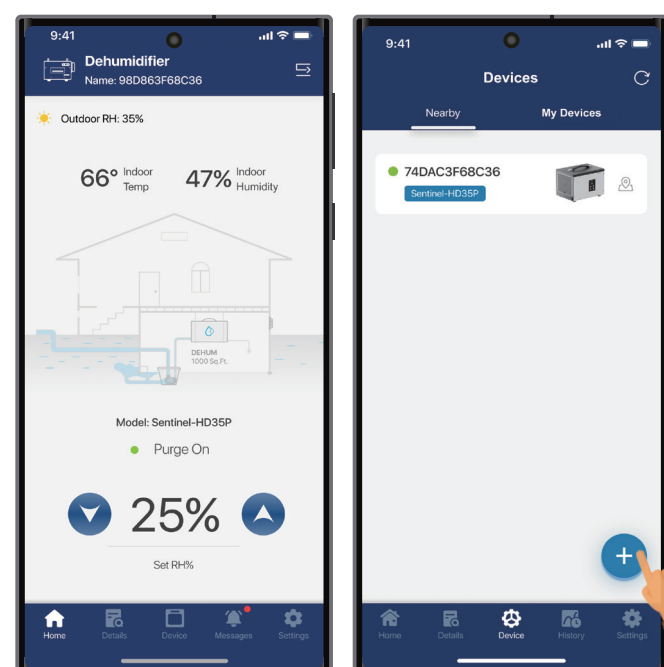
9:41

Dehumidifier
Name: 98D863F68C36

Outdoor RH: 35%

66° Indoor Temp

47% Indoor Humidity

DEHUM
1000 Sq.Ft.

Model: Sentinel-HD35P

Purge On

25%

Set RH%

Home
Details
Device
Messages
Settings

9:41

Devices

Nearby
My Devices

74DAC3F68C36
Sentinel-HD35P

Home
Details
Device
History
Settings